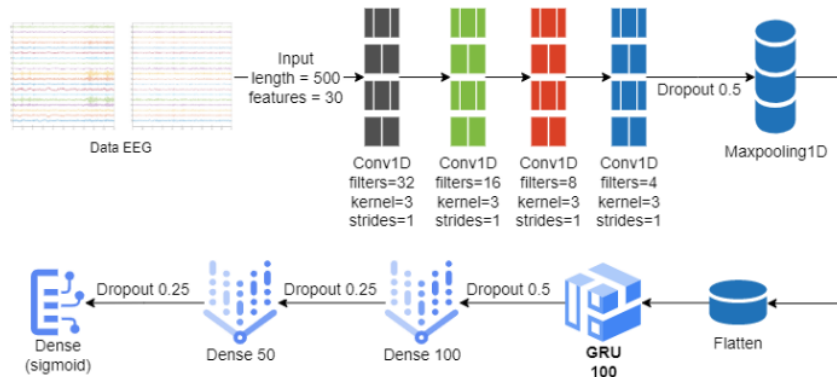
Data EEG

Input
length = 500
features = 30

Conv1D
filters=32
kernel=3
strides=1

Conv1D
filters=16
kernel=3
strides=1

Conv1D
filters=8
kernel=3
strides=1

Conv1D
filters=4
kernel=3
strides=1

Dropout 0.5

Maxpooling1D

Flatten

GRU
100

Dropout 0.5

Dense 100

Dropout 0.25

Dense 50

Dropout 0.25

Dense
(sigmoid)